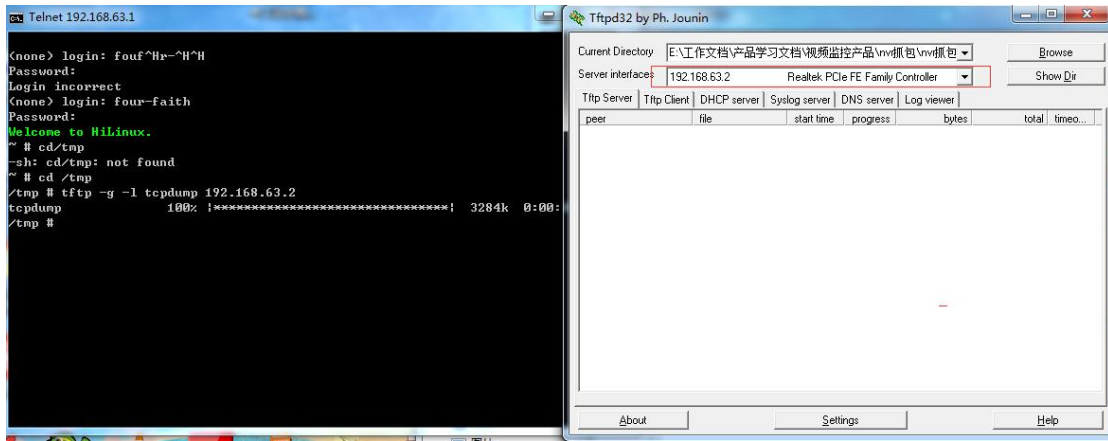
Telnet 192.168.63.1

(none) login: fouf^Hr-^H^H
Password:
Login incorrect
(none) login: four-faith
Password:
Welcome to HiLinux.
~ # cd/tmp
-sh: cd/tmp: not found
~ # cd /tmp
/tmp # tftp -g -l tcpdump 192.168.63.2
tcpdump 100% |*******************************| 3284k 0:00:
/tmp #

Tftpd32 by Ph. Jounin

Current Directory E:\工作文档\产品学习文档\视频监控产品\nvr抓包\nvr抓包
Browse
Server interfaces 192.168.63.2 Realtek PCIe FE Family Controller
Show Dir

Tftp Server | Tftp Client | DHCP server | Syslog server | DNS server | Log viewer

| peer | file | start time | progress | bytes | total | timeo... |
|---|---|---|---|---|---|---|

About
Settings
Help